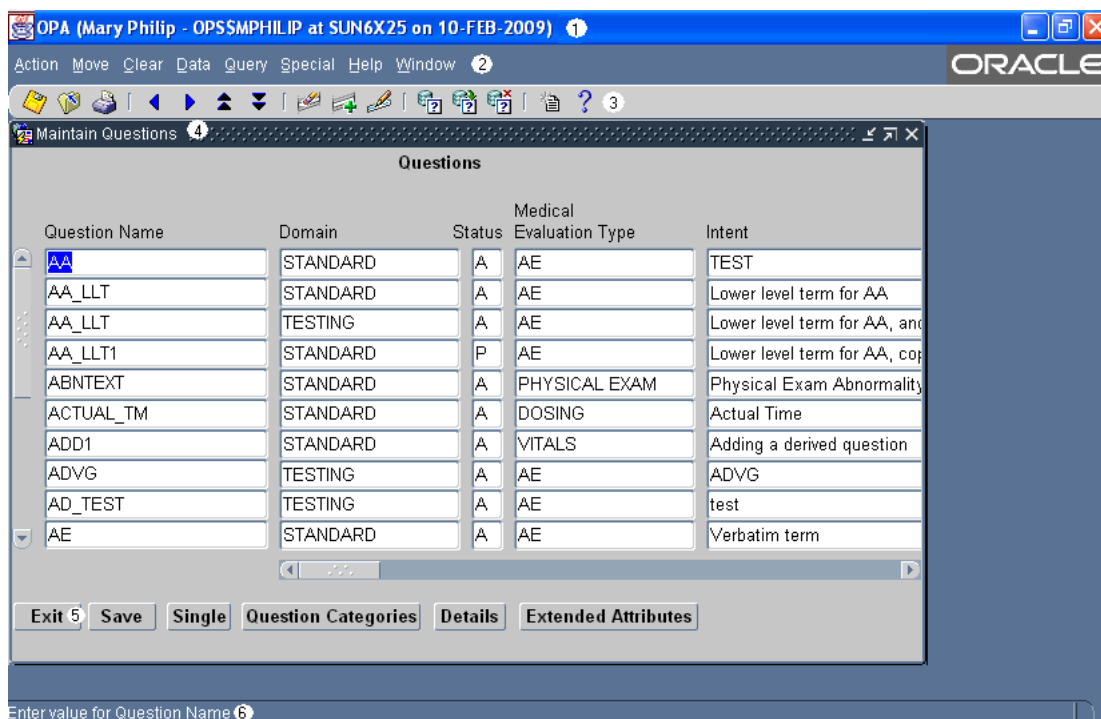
OPA (Mary Philip - OPS$MPHILIP at SUN6X25 on 10-FEB-2009) 1

Action Move Clear Data Query Special Help Window 2

ORACLE

3

Maintain Questions 4

Questions

| Question Name | Domain | Status | Medical Evaluation Type | Intent |
|---|---|---|---|---|
| AA | STANDARD | A | AE | TEST |
| AA_LLT | STANDARD | A | AE | Lower level term for AA |
| AA_LLT | TESTING | A | AE | Lower level term for AA, and |
| AA_LLT1 | STANDARD | P | AE | Lower level term for AA, cop |
| ABNTEXT | STANDARD | A | PHYSICAL EXAM | Physical Exam Abnormality |
| ACTUAL_TM | STANDARD | A | DOSING | Actual Time |
| ADD1 | STANDARD | A | VITALS | Adding a derived question |
| ADVG | TESTING | A | AE | ADVG |
| AD_TEST | TESTING | A | AE | test |
| AE | STANDARD | A | AE | Verbatim term |

Exit 5 Save Single Question Categories Details Extended Attributes

Enter value for Question Name 6